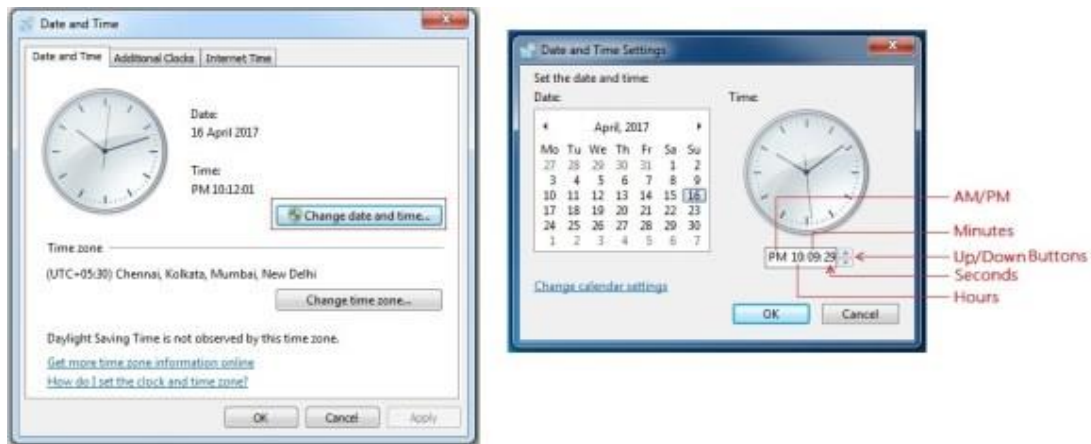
Date and Time

Date and Time | Additional Clocks | Internet Time

Date:
16 April 2017

Time:
PM 10:12:01

Change date and time...

Time zone

(UTC+05:30) Chennai, Kolkata, Mumbai, New Delhi

Change time zone...

Daylight Saving Time is not observed by this time zone.

Get more time zone information online

How do I set the clock and time zone?

OK | Cancel | Apply

Date and Time Settings

Set the date and time:

Date:

April, 2017

| Mo | Tu | We | Th | Fr | Sa | Su |
|---|---|---|---|---|---|---|
| 27 | 28 | 29 | 30 | 31 | 1 | 2 |
| 3 | 4 | 5 | 6 | 7 | 8 | 9 |
| 10 | 11 | 12 | 13 | 14 | 15 | 16 |
| 17 | 18 | 19 | 20 | 21 | 22 | 23 |
| 24 | 25 | 26 | 27 | 28 | 29 | 30 |
| 1 | 2 | 3 | 4 | 5 | 6 | 7 |

Time:

PM 10:09:29

AM/PM
Minutes
Up/Down Buttons
Seconds
Hours

Change calendar settings

OK | Cancel